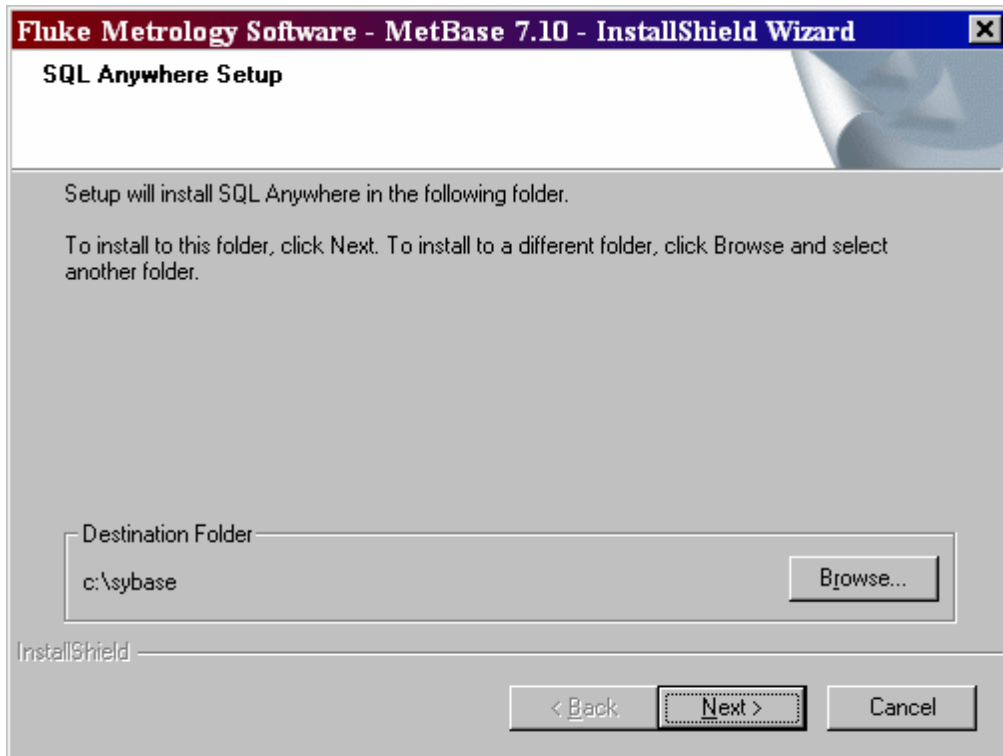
Fluke Metrology Software - MetBase 7.10 - InstallShield Wizard

SQL Anywhere Setup

Setup will install SQL Anywhere in the following folder.

To install to this folder, click Next. To install to a different folder, click Browse and select another folder.

Destination Folder

c:\sybase

Browse...

InstallShield

< Back

Next >

Cancel